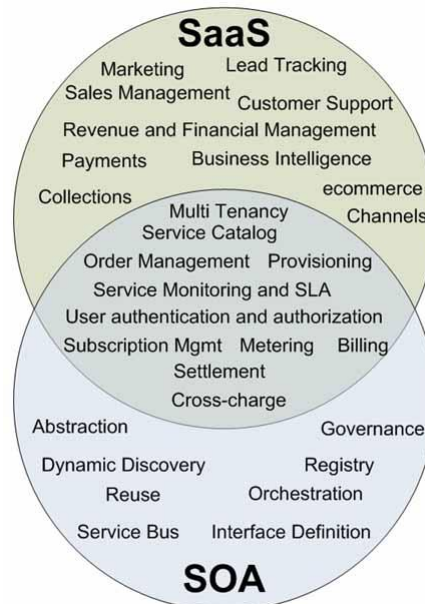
SaaS

Marketing Lead Tracking
Sales Management Customer Support
Revenue and Financial Management
Payments Business Intelligence
Collections ecommerce
Channels

Multi Tenancy
Service Catalog
Order Management Provisioning
Service Monitoring and SLA
User authentication and authorization
Subscription Mgmt Metering Billing
Settlement
Cross-charge

Abstraction Governance
Dynamic Discovery Registry
Reuse Orchestration
Service Bus Interface Definition

SOA